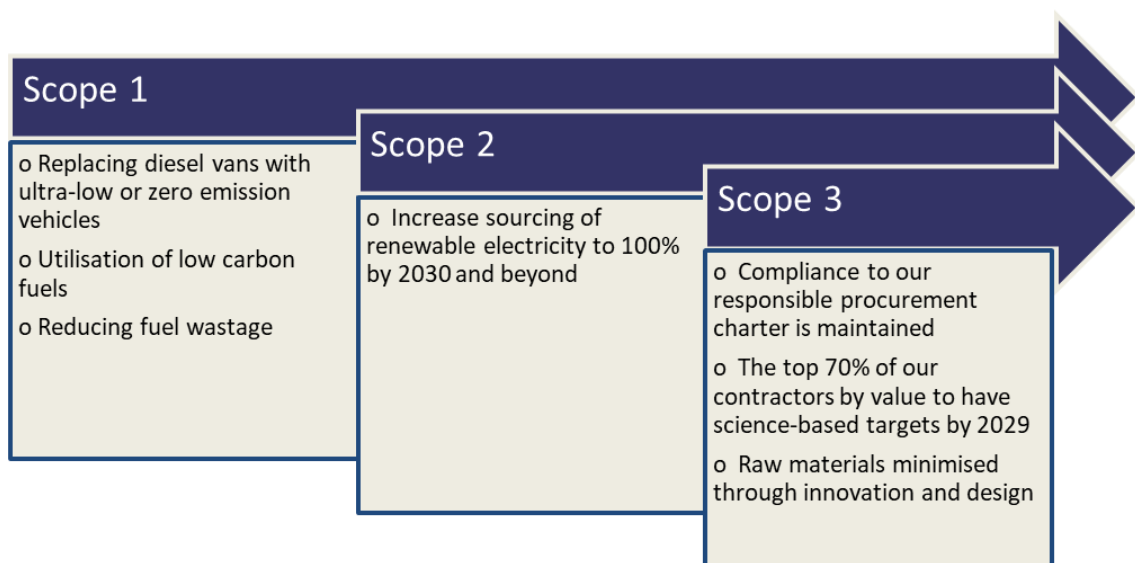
Scope 1

o Replacing diesel vans with ultra-low or zero emission vehicles

o Utilisation of low carbon fuels

o Reducing fuel wastage

Scope 2

o Increase sourcing of renewable electricity to 100% by 2030 and beyond

Scope 3

o Compliance to our responsible procurement charter is maintained

o The top 70% of our contractors by value to have science-based targets by 2029

o Raw materials minimised through innovation and design